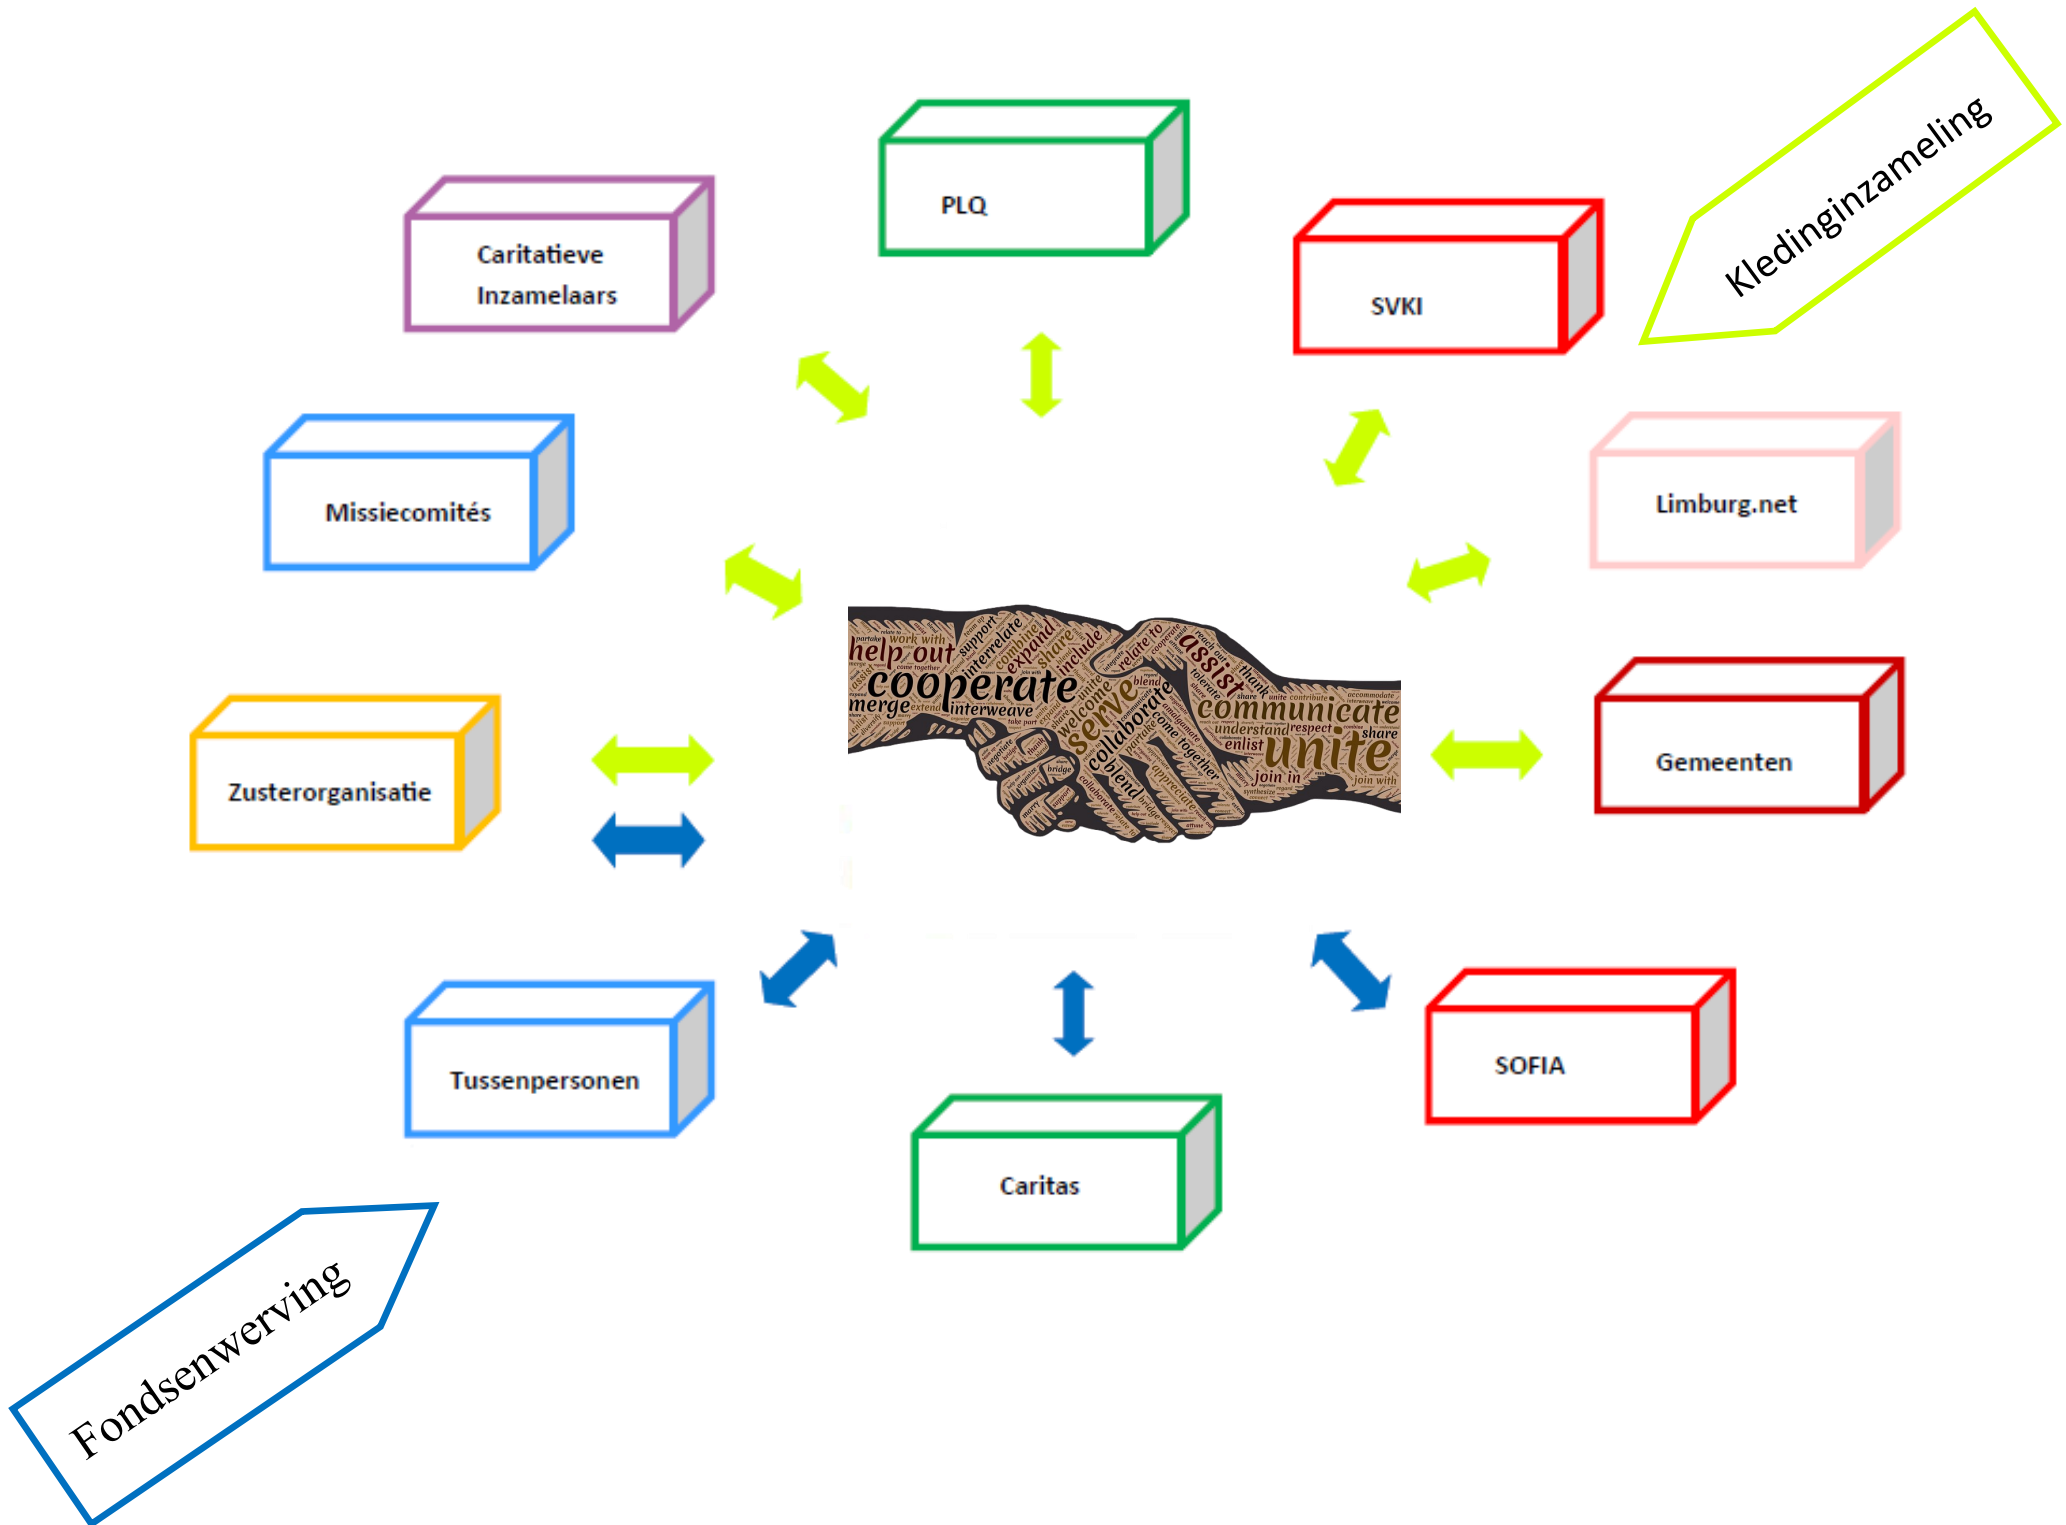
Kledinginzameling

Caritatieve Inzamelaars

PLQ

SVKI

Missiecomités

Limburg.net

help out cooperate merge interweave support interrelate combine expand share include relate to assist thank communicate understand respect share enlist unite join in join with serve collaborate blend welcome come together

Zusterorganisatie

Gemeenten

Tussenpersonen

SOFIA

Caritas

Fondsenwerving